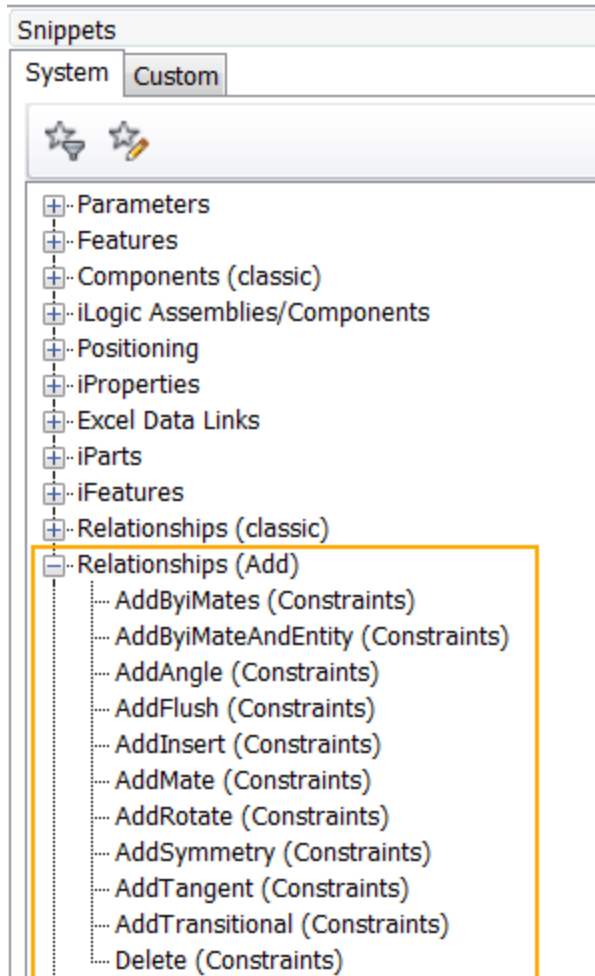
Snippets
System Custom
Parameters
Features
Components (classic)
iLogic Assemblies/Components
Positioning
iProperties
Excel Data Links
iParts
iFeatures
Relationships (classic)
Relationships (Add)
AddByiMates (Constraints)
AddByiMateAndEntity (Constraints)
AddAngle (Constraints)
AddFlush (Constraints)
AddInsert (Constraints)
AddMate (Constraints)
AddRotate (Constraints)
AddSymmetry (Constraints)
AddTangent (Constraints)
AddTransitional (Constraints)
Delete (Constraints)